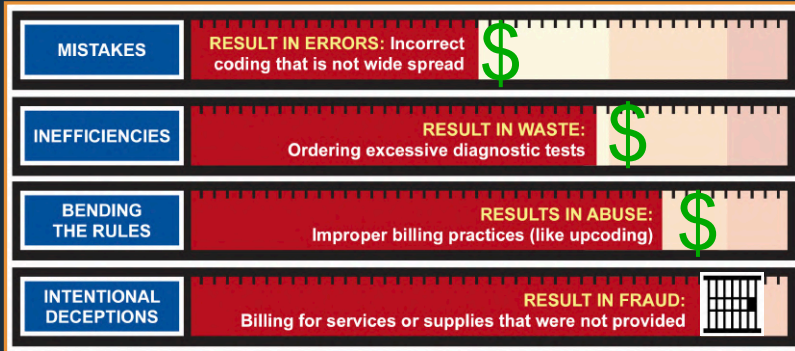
MISTAKES

RESULT IN ERRORS: Incorrect coding that is not wide spread

$

INEFFICIENCIES

RESULT IN WASTE: Ordering excessive diagnostic tests

$

BENDING THE RULES

RESULTS IN ABUSE: Improper billing practices (like upcoding)

$

INTENTIONAL DECEPTIONS

RESULT IN FRAUD: Billing for services or supplies that were not provided